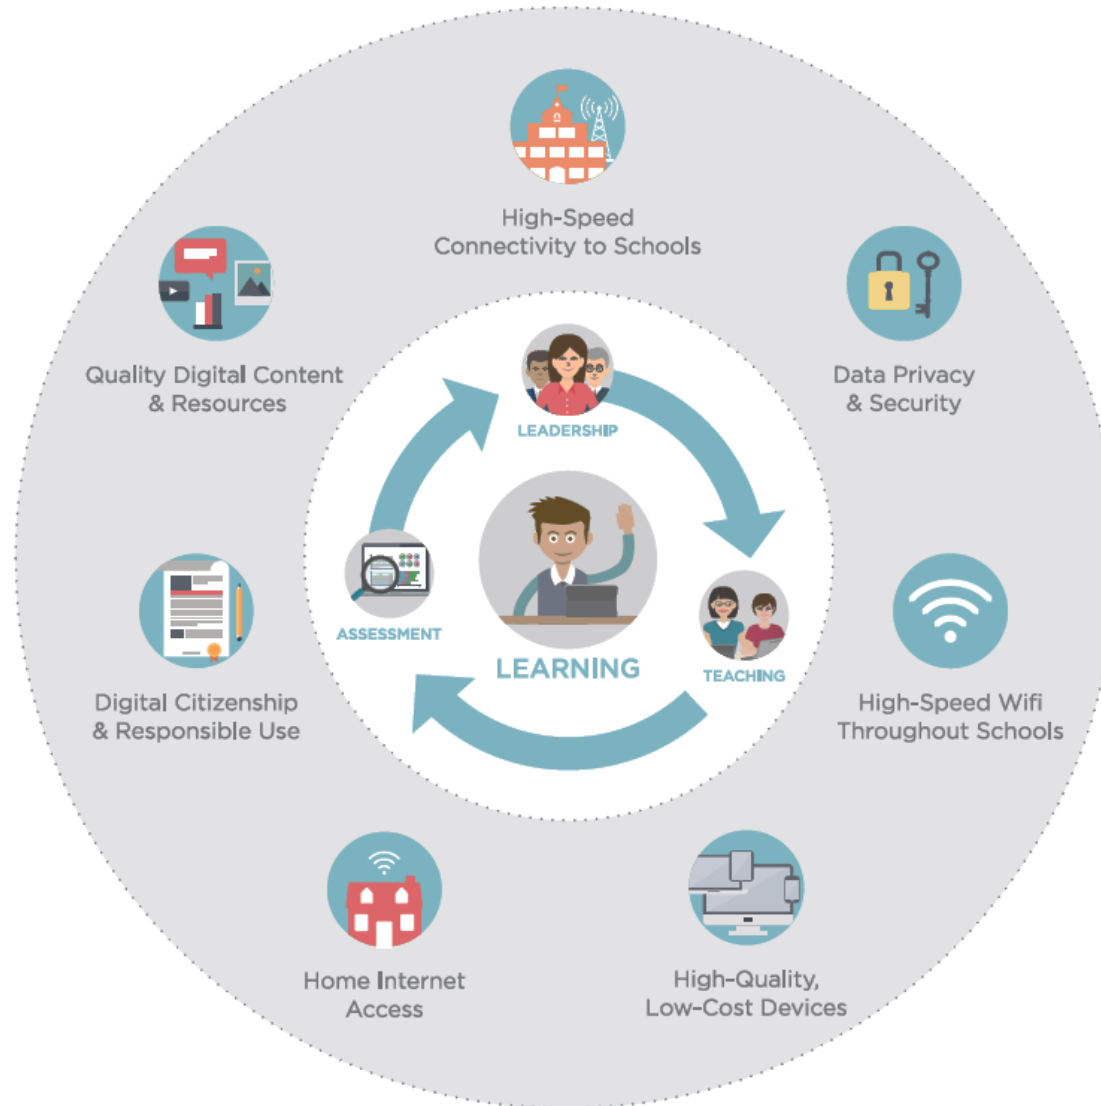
High-Speed Connectivity to Schools

Quality Digital Content & Resources

Data Privacy & Security

LEADERSHIP

ASSESSMENT

LEARNING

TEACHING

Digital Citizenship & Responsible Use

High-Speed Wifi Throughout Schools

Home Internet Access

High-Quality, Low-Cost Devices